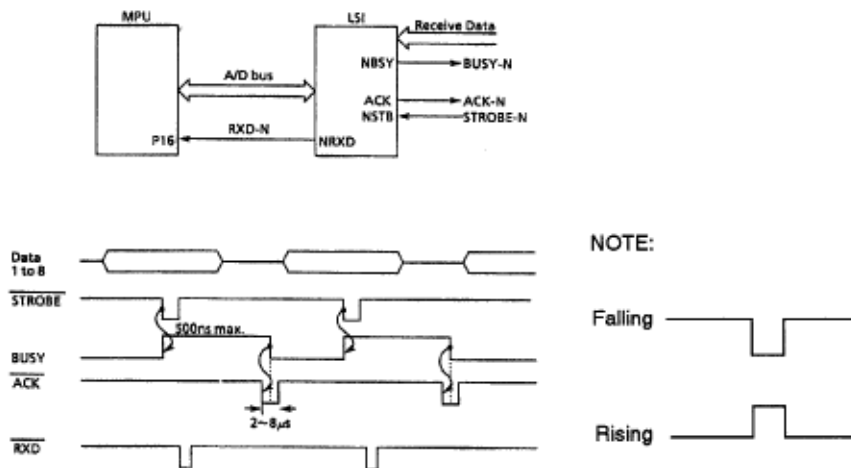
MPU

LSI

Receive Data

A/D bus

NBSY

BUSY-N

ACK

ACK-N

NSTB

STROBE-N

P16

RXD-N

NRXD

Data 1 to 8

$\overline{STROBE}$

500ns max.

BUSY

$\overline{ACK}$

2~8μs

$\overline{RXD}$

NOTE:

Falling

Rising